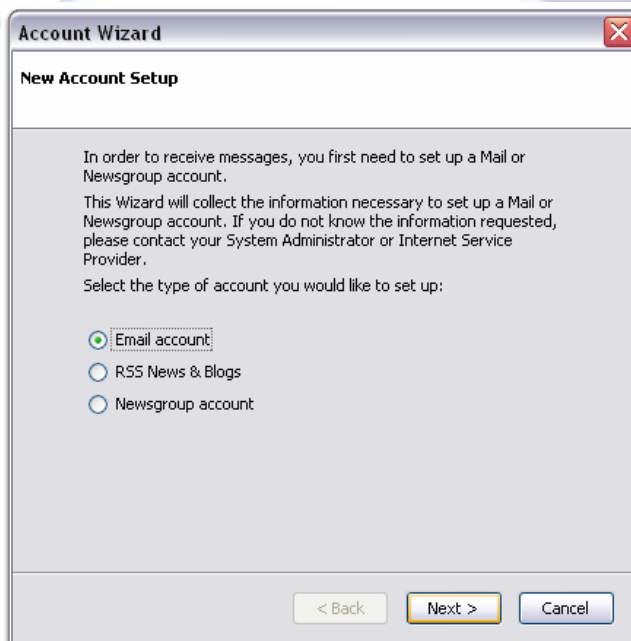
Account Wizard

New Account Setup

In order to receive messages, you first need to set up a Mail or Newsgroup account.

This Wizard will collect the information necessary to set up a Mail or Newsgroup account. If you do not know the information requested, please contact your System Administrator or Internet Service Provider.

Select the type of account you would like to set up:

Email account
RSS News & Blogs
Newsgroup account

< Back
Next >
Cancel